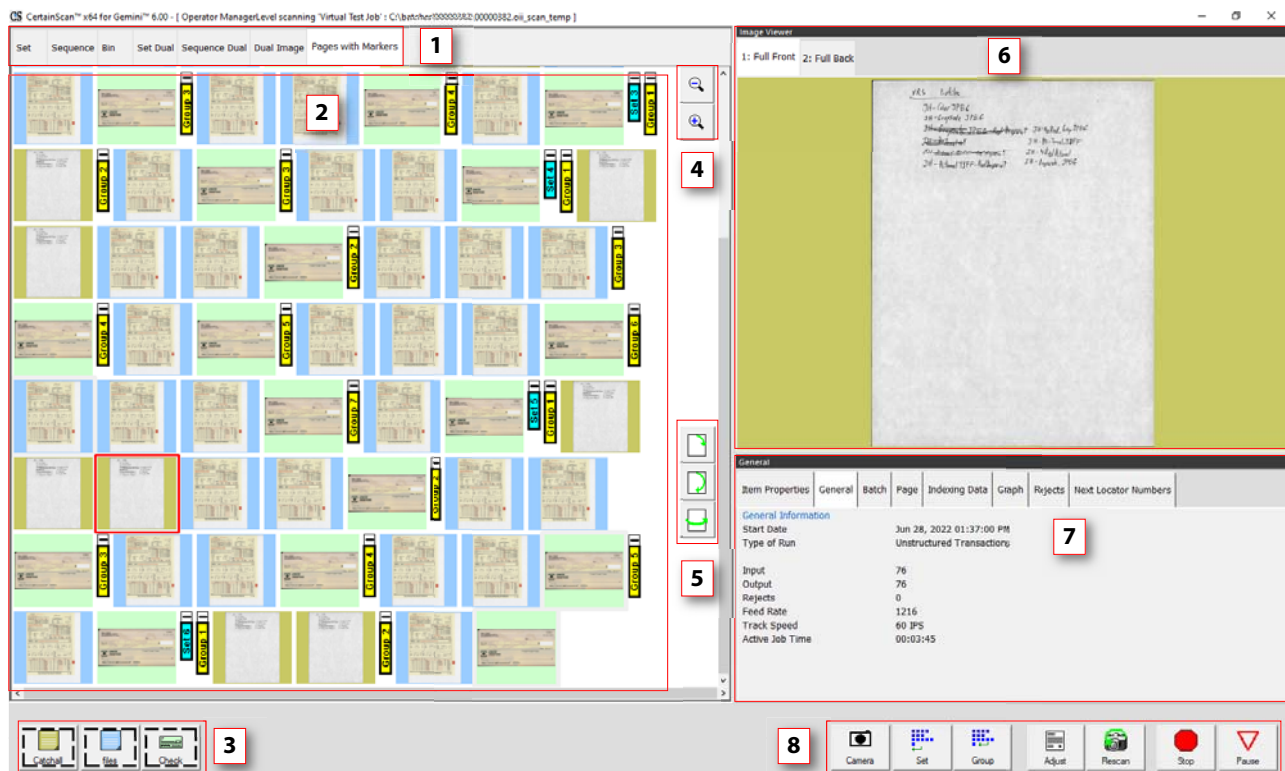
CS CertainScan™ x64 for Gemini™ 6.00 - [ Operator ManagerLevel scanning 'Virtual Test Job' : C:\batches\00000382\00000382.oii_scan_temp ]

Set | Sequence | Bin | Set Dual | Sequence Dual | Dual Image | Pages with Markers

1

2

Group 3 | Group 4 | Set 3 | Group 1
Group 2 | Group 3 | Set 4 | Group 1
Group 2 | Group 3
Group 4 | Group 5 | Group 6
Group 7 | Set 5 | Group 1
Group 2
Group 3 | Group 4 | Group 5
Set 6 | Group 1 | Group 2

3

Catchall | files | Check

4

5

Image Viewer

1: Full Front | 2: Full Back

6

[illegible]

General

Item Properties | General | Batch | Page | Indexing Data | Graph | Rejects | Next Locator Numbers

7

General Information
Start Date Jun 28, 2022 01:37:00 PM
Type of Run Unstructured Transactions

Input 76
Output 76
Rejects 0
Feed Rate 1216
Track Speed 60 IPS
Active Job Time 00:03:45

8

Camera | Set | Group | Adjust | Rescan | Stop | Pause